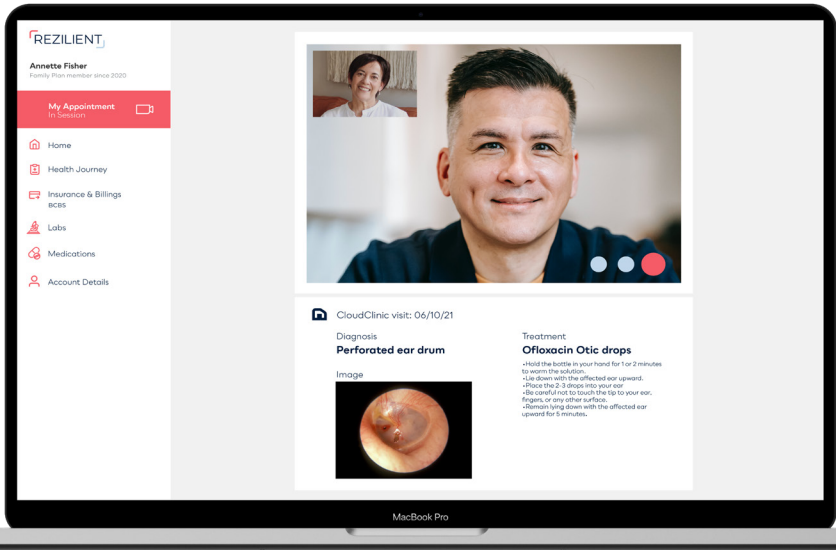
REZILIENT

Annette Fisher
Family Plan member since 2020

My Appointment
In Session

Home

Health Journey

Insurance & Billings
BCBS

Labs

Medications

Account Details

CloudClinic visit: 06/10/21

Diagnosis
Perforated ear drum

Image

Treatment
Ofloxacin Otic drops

•Hold the bottle in your hand for 1 or 2 minutes to warm the solution.
•Lie down with the affected ear upward.
•Place the 2-3 drops into your ear
•Be careful not to touch the tip to your ear, fingers, or any other surface.
•Remain lying down with the affected ear upward for 5 minutes.

MacBook Pro